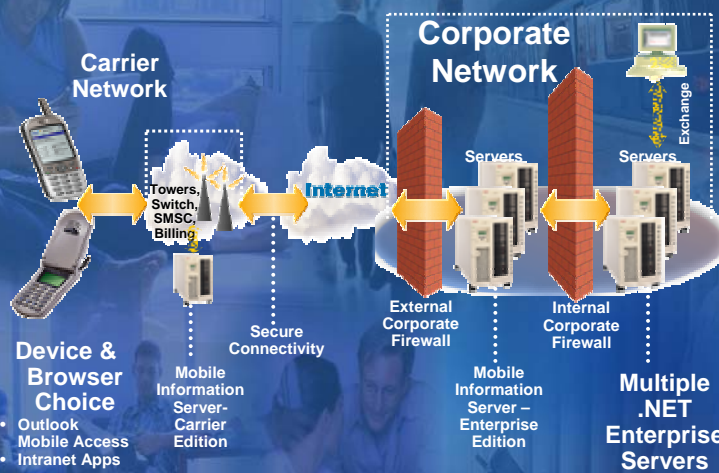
Carrier Network

Corporate Network

Exchange

Servers

Servers

Towers, Switch, SMSC, Billing

Internet

External Corporate Firewall

Internal Corporate Firewall

Secure Connectivity

Device & Browser Choice

• Outlook Mobile Access
• Intranet Apps

Mobile Information Server- Carrier Edition

Mobile Information Server – Enterprise Edition

Multiple .NET Enterprise Servers